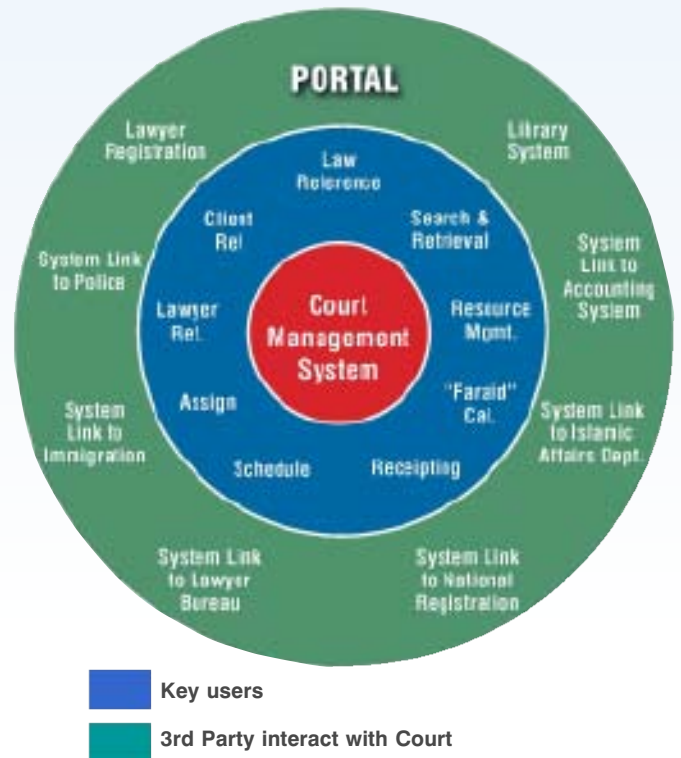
PORTAL

Lawyer Registration

Library System

System Link to Police

System Link to Accounting System

System Link to Immigration

System Link to Islamic Affairs Dept.

System Link to Lawyer Bureau

System Link to National Registration

Law Reference

Client Rel

Search & Retrieval

Lawyer Rel.

Resource Mgmt.

Assign

"Faraid" Cal.

Schedule

Receipting

Court Management System

Key users

3rd Party interact with Court